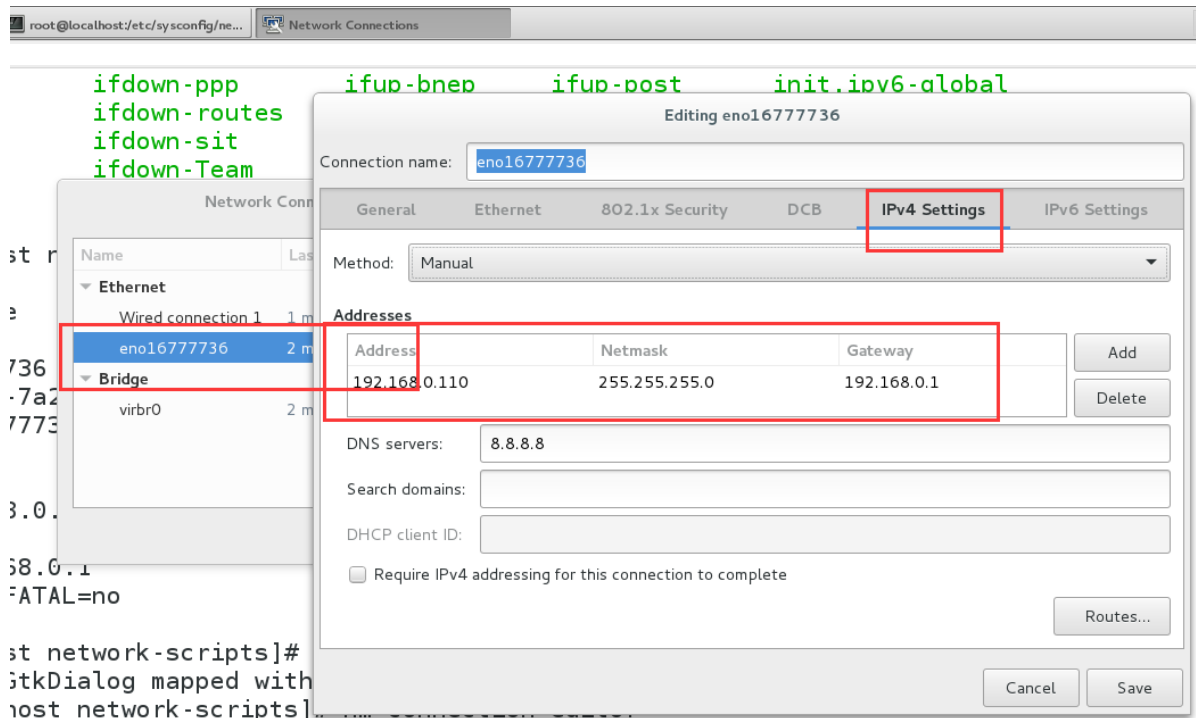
root@localhost:/etc/sysconfig/ne... Network Connections

ifdown-ppp ifup-bnep ifup-post init.ipv6-global
ifdown-routes
ifdown-sit
ifdown-Team

Network Conn

st r

Name Las
Ethernet
Wired connection 1 1 m
eno16777736 2 m
Bridge
virbr0 2 m

736
-7a2
7773

3.0.

58.0.1
FATAL=no

st network-scripts]#
GtkDialog mapped with
host network-scripts]

Editing eno16777736

Connection name: eno16777736

General Ethernet 802.1x Security DCB IPv4 Settings IPv6 Settings

Method: Manual

Addresses

| Address | Netmask | Gateway |
|---|---|---|
| 192.168.0.110 | 255.255.255.0 | 192.168.0.1 |

Add
Delete

DNS servers: 8.8.8.8
Search domains:
DHCP client ID:

Require IPv4 addressing for this connection to complete

Routes...

Cancel Save